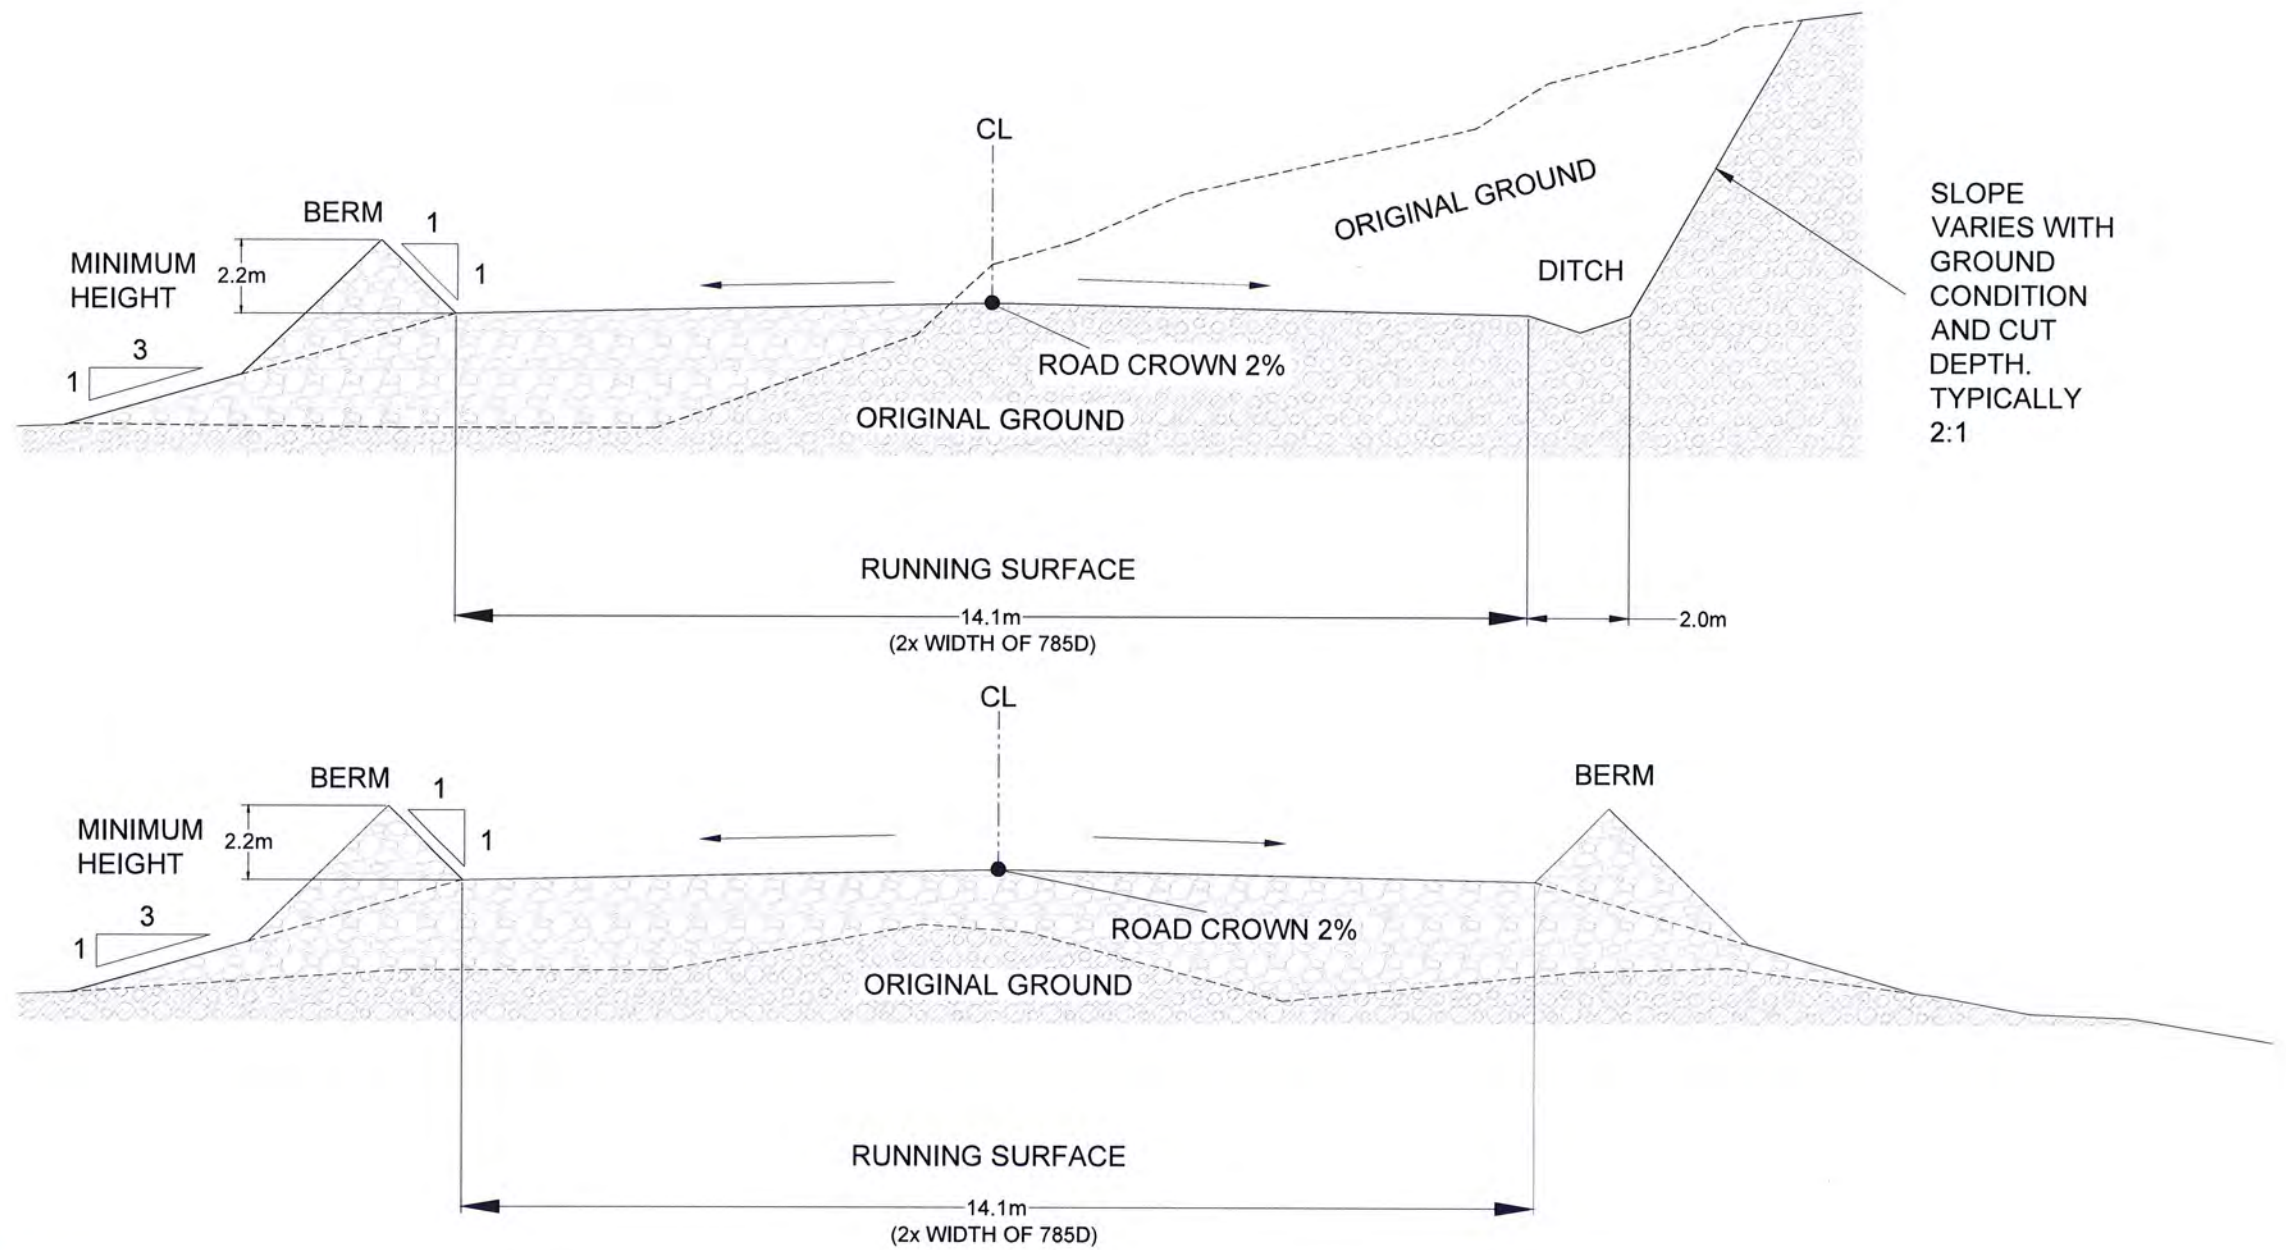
CL

ORIGINAL GROUND

BERM

1

1

MINIMUM HEIGHT

2.2m

3

1

DITCH

SLOPE VARIES WITH GROUND CONDITION AND CUT DEPTH. TYPICALLY 2:1

ROAD CROWN 2%

ORIGINAL GROUND

RUNNING SURFACE

14.1m
(2x WIDTH OF 785D)

2.0m

CL

BERM

1

1

MINIMUM HEIGHT

2.2m

3

1

BERM

ROAD CROWN 2%

ORIGINAL GROUND

RUNNING SURFACE

14.1m
(2x WIDTH OF 785D)